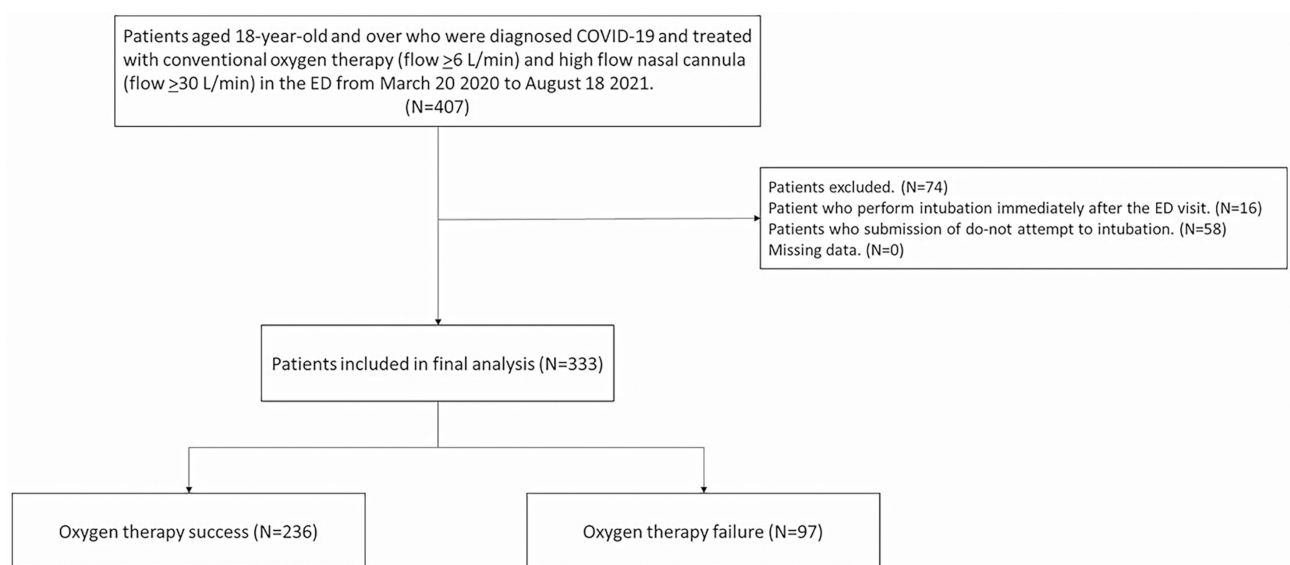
Patients aged 18-year-old and over who were diagnosed COVID-19 and treated with conventional oxygen therapy (flow $\geq$6 L/min) and high flow nasal cannula (flow $\geq$30 L/min) in the ED from March 20 2020 to August 18 2021.
(N=407)

Patients excluded. (N=74)
Patient who perform intubation immediately after the ED visit. (N=16)
Patients who submission of do-not attempt to intubation. (N=58)
Missing data. (N=0)

Patients included in final analysis (N=333)

Oxygen therapy success (N=236)

Oxygen therapy failure (N=97)